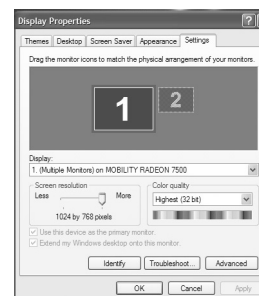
Display Properties

Themes | Desktop | Screen Saver | Appearance | Settings

Drag the monitor icons to match the physical arrangement of your monitors.

1

2

Display:

1. (Multiple Monitors) on MOBILITY RADEON 7500

Screen resolution

Less More

1024 by 768 pixels

Color quality

Highest (32 bit)

Use this device as the primary monitor.

Extend my Windows desktop onto this monitor.

Identify | Troubleshoot... | Advanced

OK | Cancel | Apply